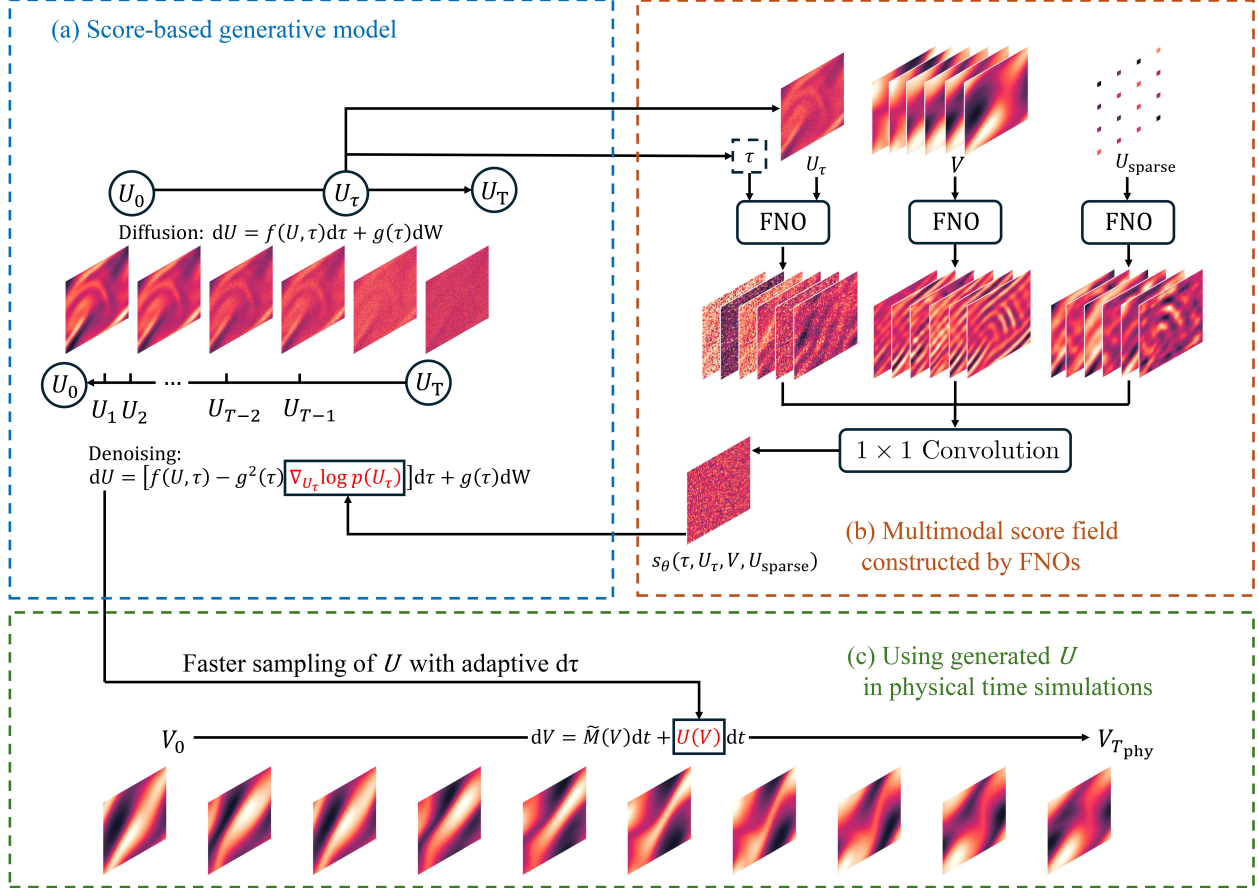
(a) Score-based generative model

$U_0$ $U_\tau$ $U_\mathrm{T}$

Diffusion: $\mathrm{d}U = f(U,\tau)\mathrm{d}\tau + g(\tau)\mathrm{dW}$

$U_0$ $U_1$ $U_2$ … $U_{T-2}$ $U_{T-1}$ $U_\mathrm{T}$

Denoising:
$\mathrm{d}U = \left[f(U,\tau) - g^2(\tau)\nabla_{U_\tau}\log p(U_\tau)\right]\mathrm{d}\tau + g(\tau)\mathrm{dW}$

$\tau$ $U_\tau$ $V$ $U_\mathrm{sparse}$

FNO FNO FNO

$1 \times 1$ Convolution

$s_\theta(\tau, U_\tau, V, U_\mathrm{sparse})$

(b) Multimodal score field constructed by FNOs

Faster sampling of $U$ with adaptive $\mathrm{d}\tau$

(c) Using generated $U$ in physical time simulations

$V_0$ $\mathrm{d}V = \widetilde{M}(V)\mathrm{d}t + U(V)\mathrm{d}t$ $V_{T_\mathrm{phy}}$